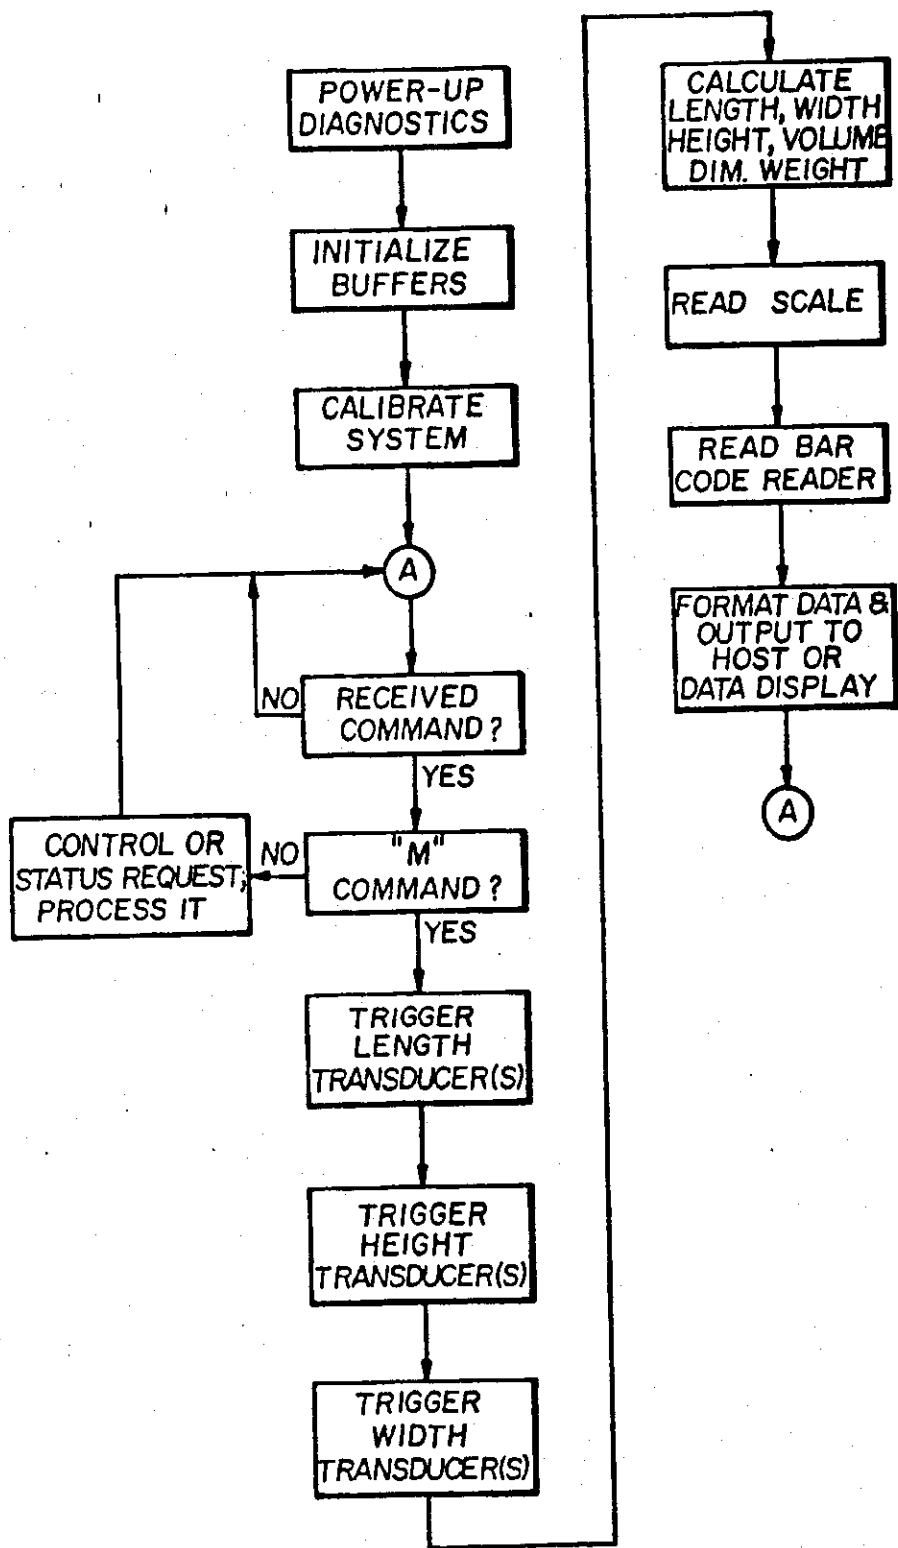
POWER-UP DIAGNOSTICS

INITIALIZE BUFFERS

CALIBRATE SYSTEM

A

NO

RECEIVED COMMAND?

YES

CONTROL OR STATUS REQUEST; PROCESS IT

NO

"M" COMMAND?

YES

TRIGGER LENGTH TRANSDUCER(S)

TRIGGER HEIGHT TRANSDUCER(S)

TRIGGER WIDTH TRANSDUCER(S)

CALCULATE LENGTH, WIDTH HEIGHT, VOLUME DIM. WEIGHT

READ SCALE

READ BAR CODE READER

FORMAT DATA & OUTPUT TO HOST OR DATA DISPLAY

A